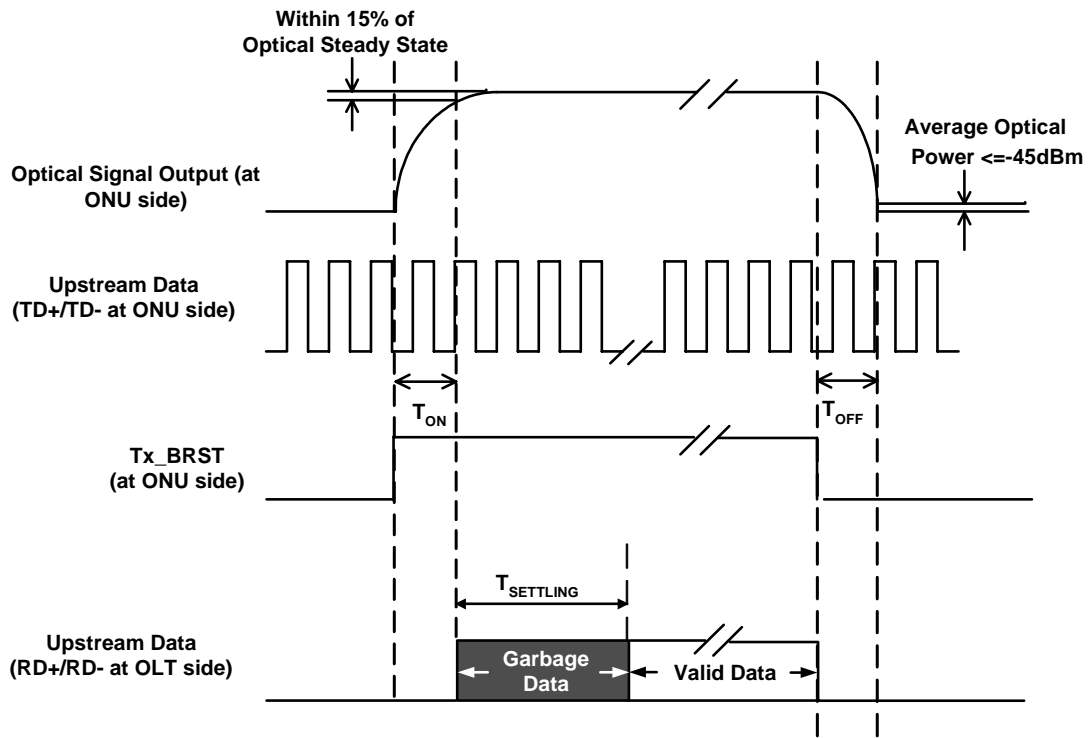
Within 15% of Optical Steady State

Average Optical Power <=-45dBm

Optical Signal Output (at ONU side)

Upstream Data (TD+/TD- at ONU side)

$T_{ON}$

$T_{OFF}$

Tx_BRST (at ONU side)

$T_{SETTLING}$

Upstream Data (RD+/RD- at OLT side)

Garbage Data

Valid Data